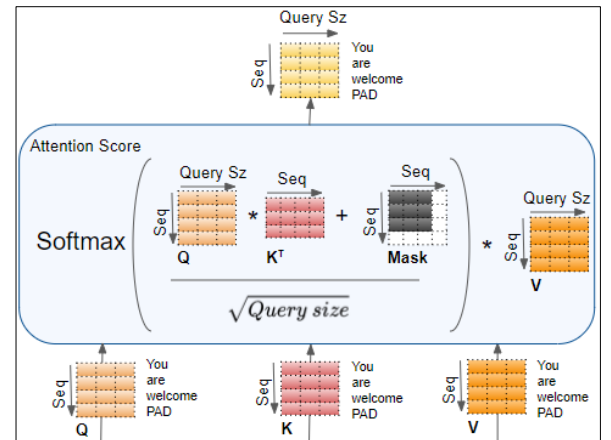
Query Sz

Seq

You
are
welcome
PAD

Attention Score

Query Sz

Seq

Seq

Seq

Seq

Softmax

Q

$K^T$

Mask

Query Sz

Seq

V

$\sqrt{Query\ size}$

Seq

You
are
welcome
PAD

Q

Seq

You
are
welcome
PAD

K

Seq

You
are
welcome
PAD

V